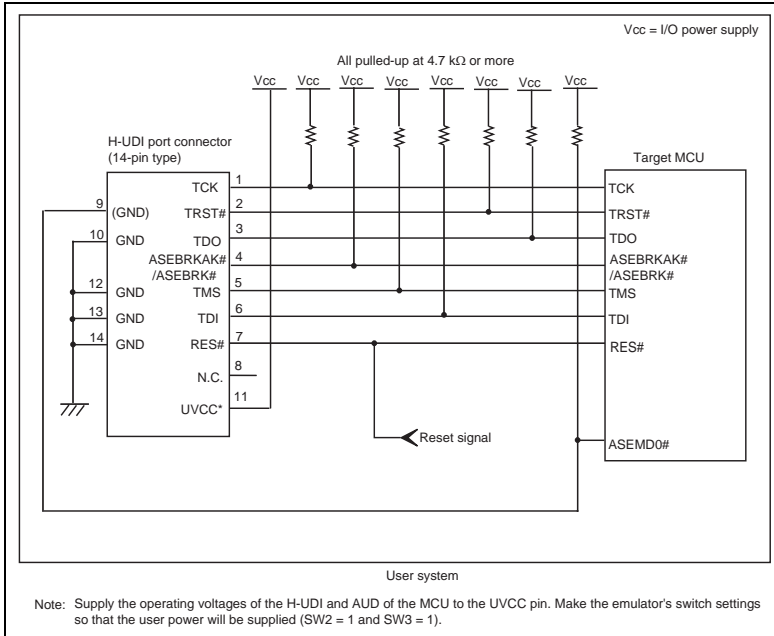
Vcc = I/O power supply

All pulled-up at 4.7 kΩ or more

Vcc Vcc Vcc Vcc Vcc Vcc Vcc Vcc

H-UDI port connector
(14-pin type)

Target MCU

TCK 1
9 (GND) TRST# 2
10 GND TDO 3
ASEBRKAK# /ASEBRK# 4
12 GND TMS 5
13 GND TDI 6
14 GND RES# 7
N.C. 8
UVCC* 11

TCK
TRST#
TDO
ASEBRKAK# /ASEBRK#
TMS
TDI
RES#

Reset signal

ASEMD0#

User system

Note: Supply the operating voltages of the H-UDI and AUD of the MCU to the UVCC pin. Make the emulator's switch settings so that the user power will be supplied (SW2 = 1 and SW3 = 1).